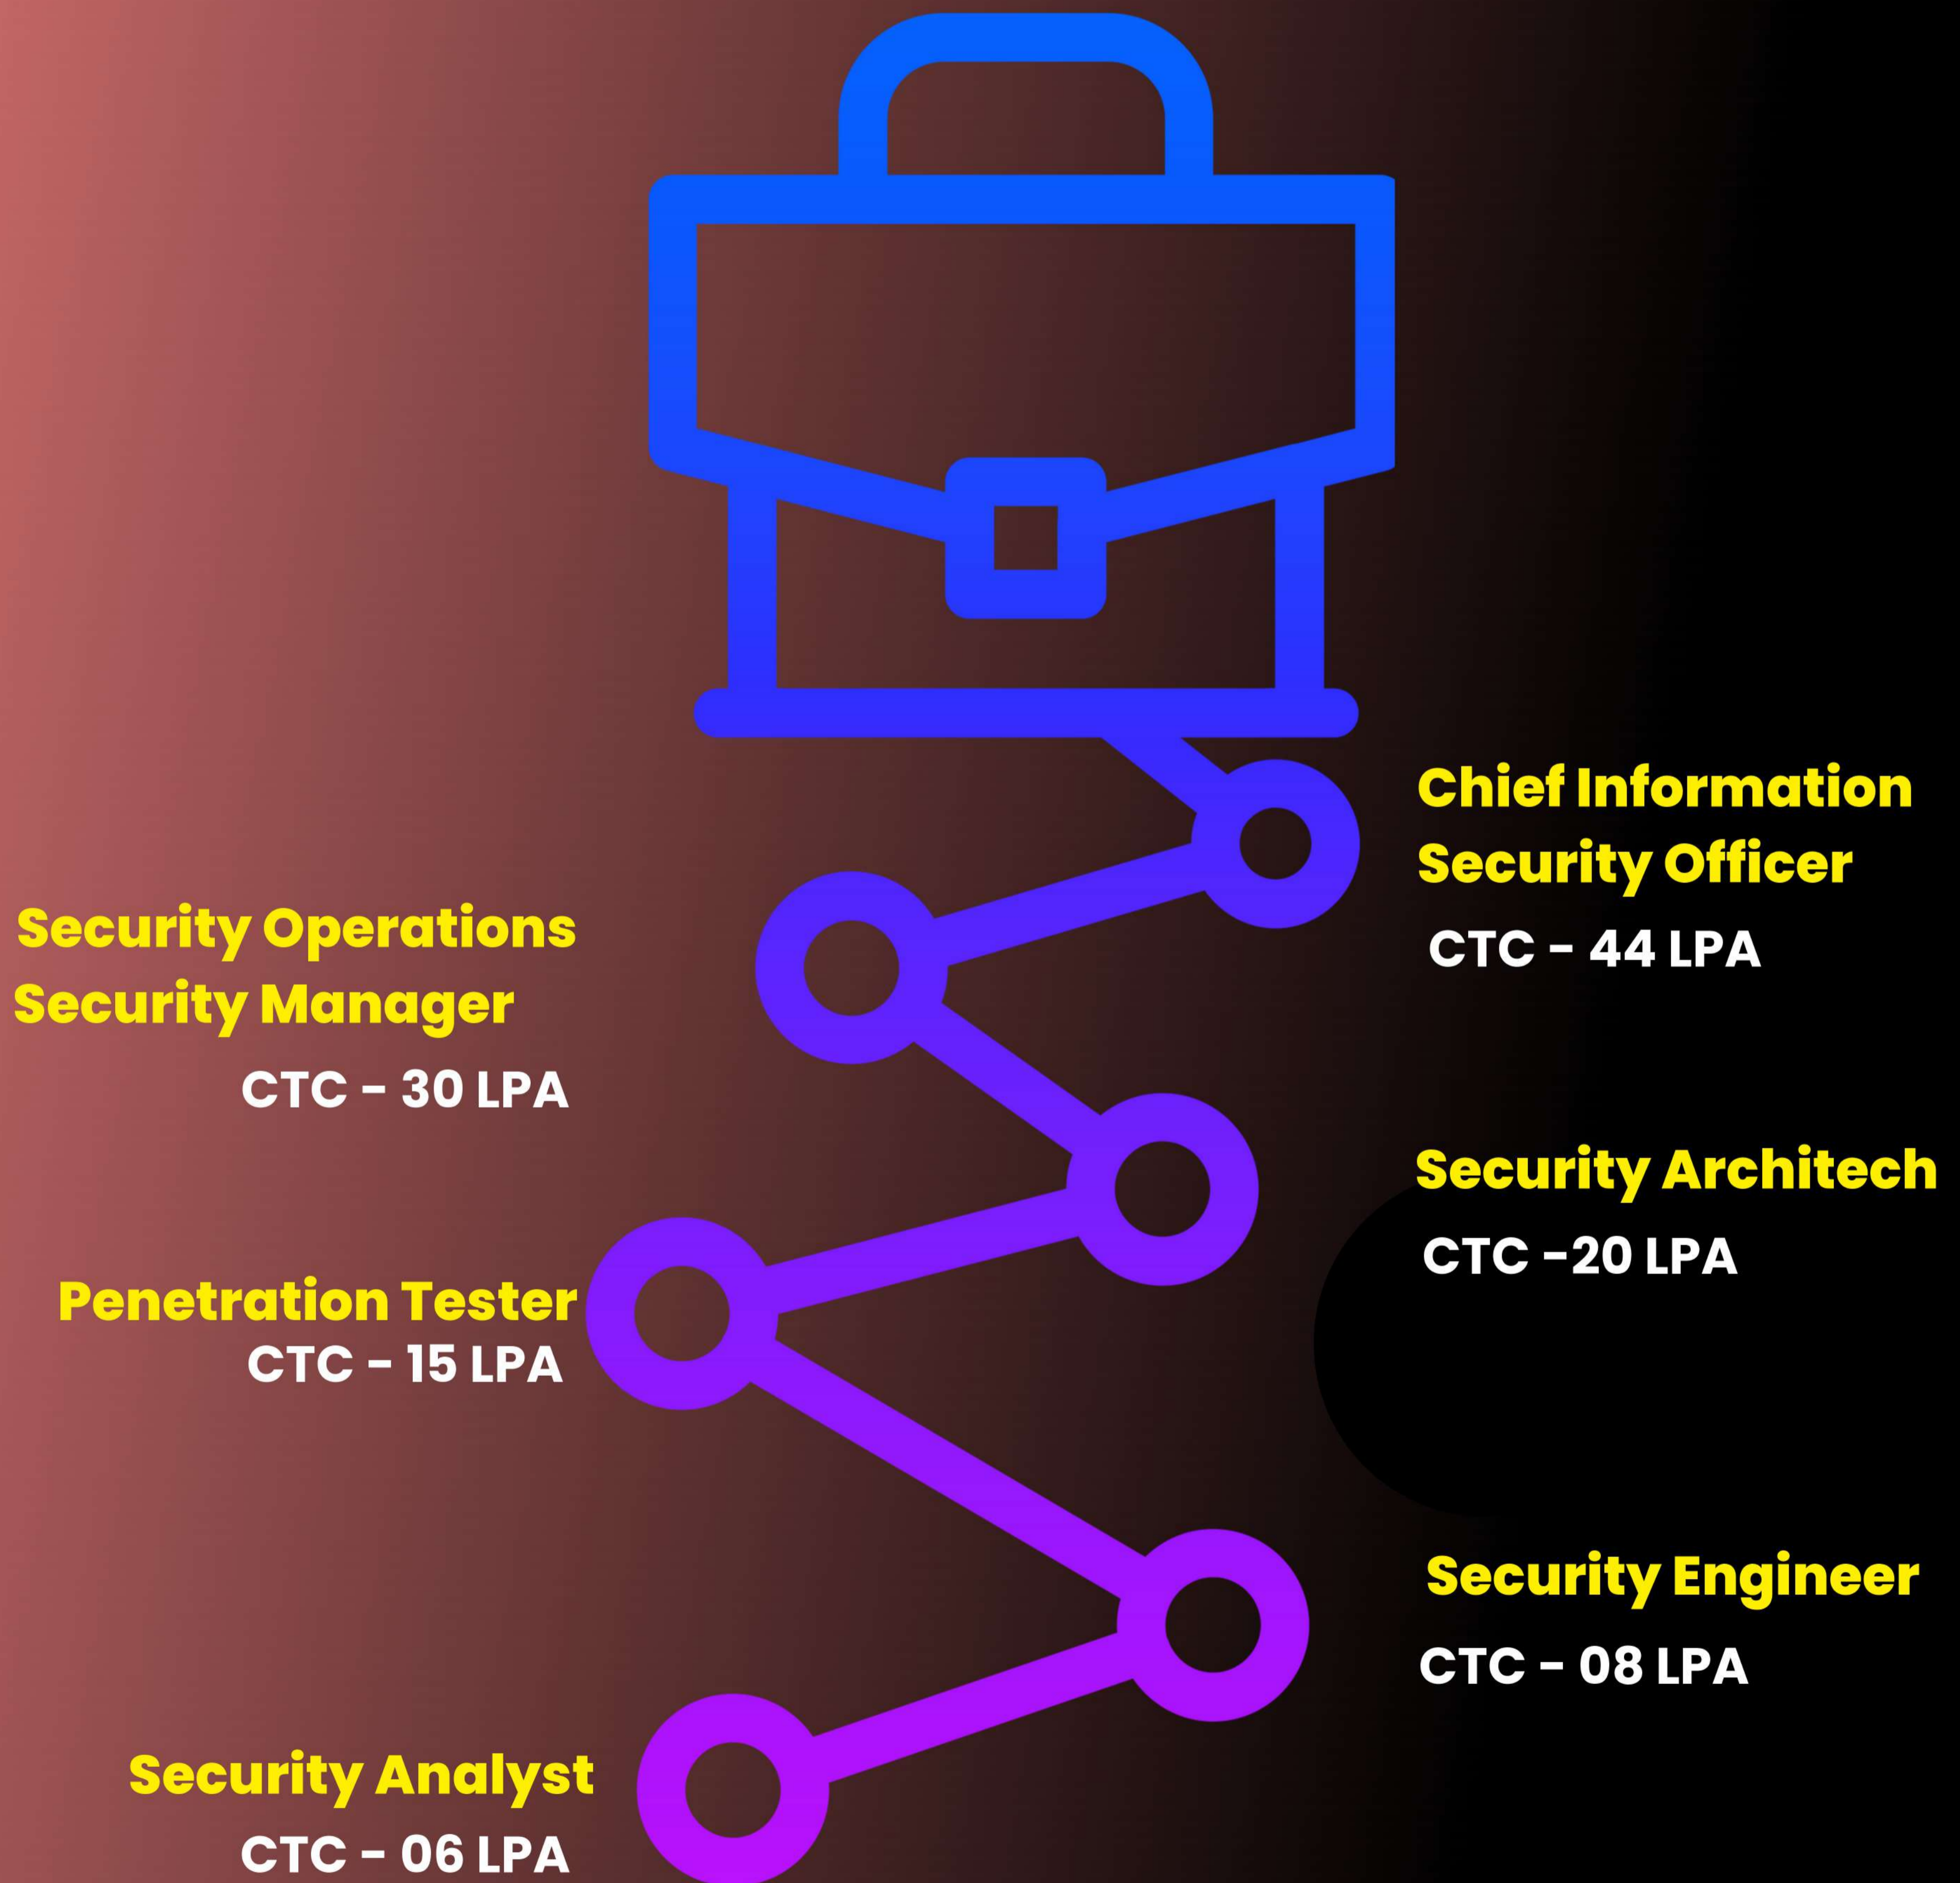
Chief Information Security Officer
CTC - 44 LPA

Security Operations Security Manager
CTC - 30 LPA

Security Architech
CTC -20 LPA

Penetration Tester
CTC - 15 LPA

Security Engineer
CTC - 08 LPA

Security Analyst
CTC - 06 LPA